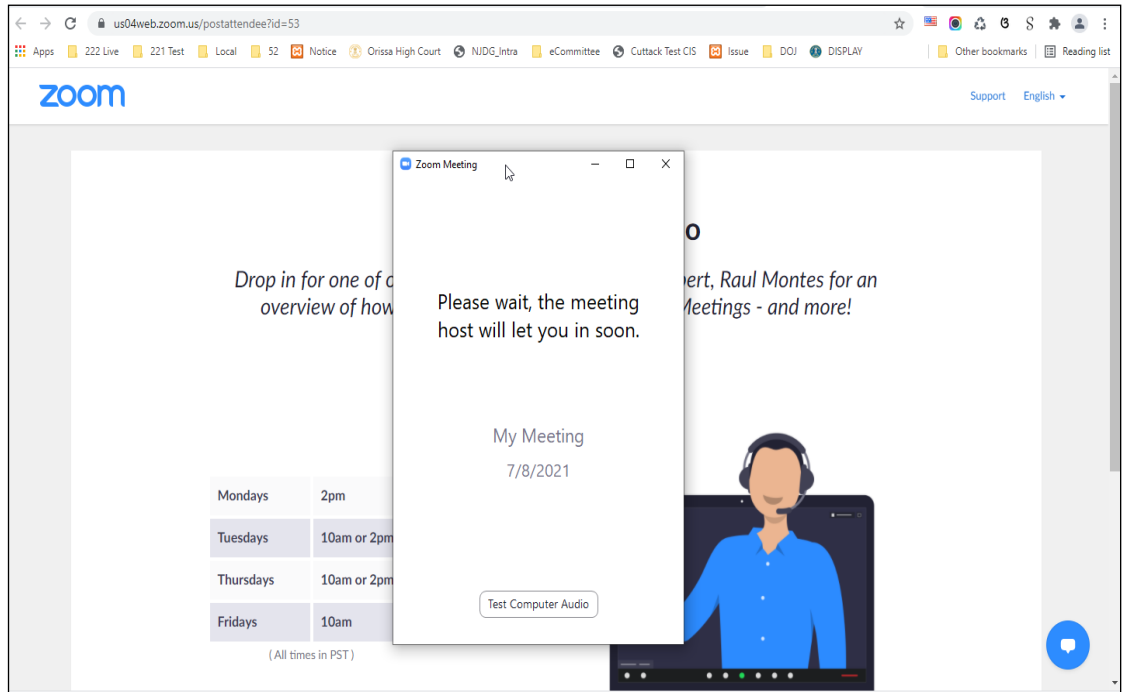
us04web.zoom.us/postattendee?id=53

Apps 222 Live 221 Test Local 52 Notice Orissa High Court NJDG_Intra eCommittee Cuttack Test CIS Issue DOJ DISPLAY Other bookmarks Reading list

zoom

Support English

o

Drop in for one of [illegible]pert, Raul Montes for an overview of how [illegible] Meetings - and more!

| Mondays | 2pm |
|---|---|
| Tuesdays | 10am or 2pm |
| Thursdays | 10am or 2pm |
| Fridays | 10am |

( All times in PST )

Zoom Meeting

Please wait, the meeting host will let you in soon.

My Meeting

7/8/2021

Test Computer Audio